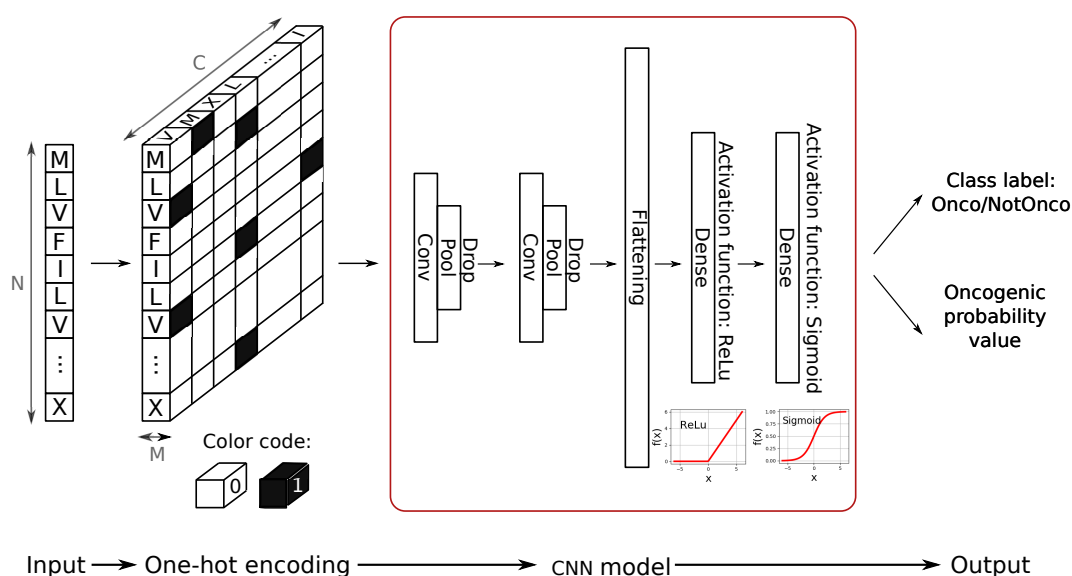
C

N

M
L
V
F
I
L
V
⋮
X

V M X L ⋯ I

M
L
V
F
I
L
V
⋮
X

M

Color code:

0 1

Conv
Pool
Drop

Conv
Pool
Drop

Flattening

Dense
Activation function: ReLu

Dense
Activation function: Sigmoid

ReLu
f(x)
x

Sigmoid
f(x)
x

Class label: Onco/NotOnco

Oncogenic probability value

Input → One-hot encoding → CNN model → Output